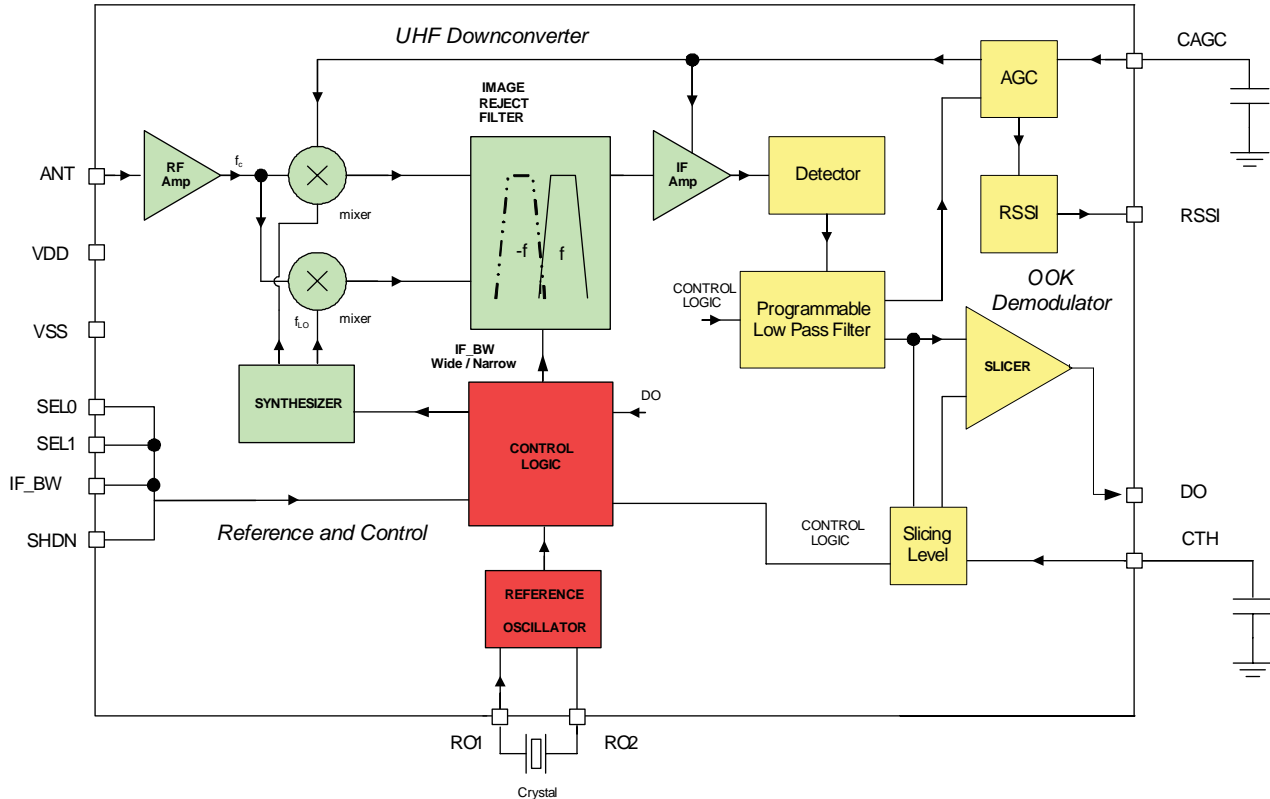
UHF Downconverter

CAGC

AGC

IMAGE REJECT FILTER

ANT

RF Amp

$f_c$

mixer

IF Amp

Detector

RSSI

RSSI

VDD

-f

f

mixer

$f_{LO}$

CONTROL LOGIC

Programmable Low Pass Filter

OOK Demodulator

VSS

IF_BW Wide / Narrow

SLICER

SEL0

SYNTHESIZER

DO

SEL1

CONTROL LOGIC

IF_BW

DO

SHDN

Reference and Control

CONTROL LOGIC

Slicing Level

CTH

REFERENCE OSCILLATOR

RO1

RO2

Crystal